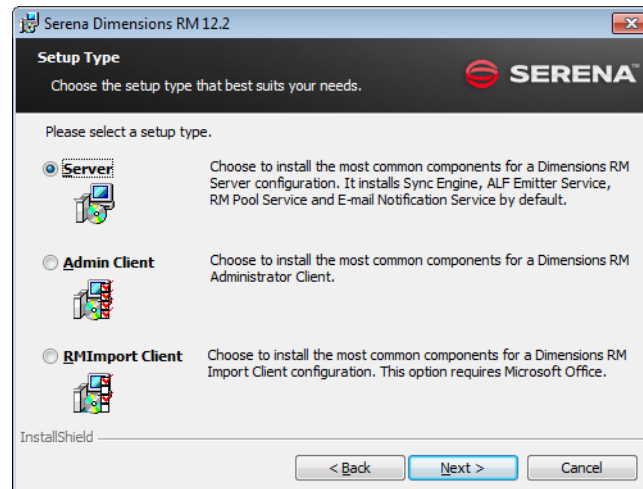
Serena Dimensions RM 12.2

Setup Type

Choose the setup type that best suits your needs.

SERENA

Please select a setup type.

Server

Choose to install the most common components for a Dimensions RM Server configuration. It installs Sync Engine, ALF Emitter Service, RM Pool Service and E-mail Notification Service by default.

Admin Client

Choose to install the most common components for a Dimensions RM Administrator Client.

RMImport Client

Choose to install the most common components for a Dimensions RM Import Client configuration. This option requires Microsoft Office.

InstallShield

< Back

Next >

Cancel